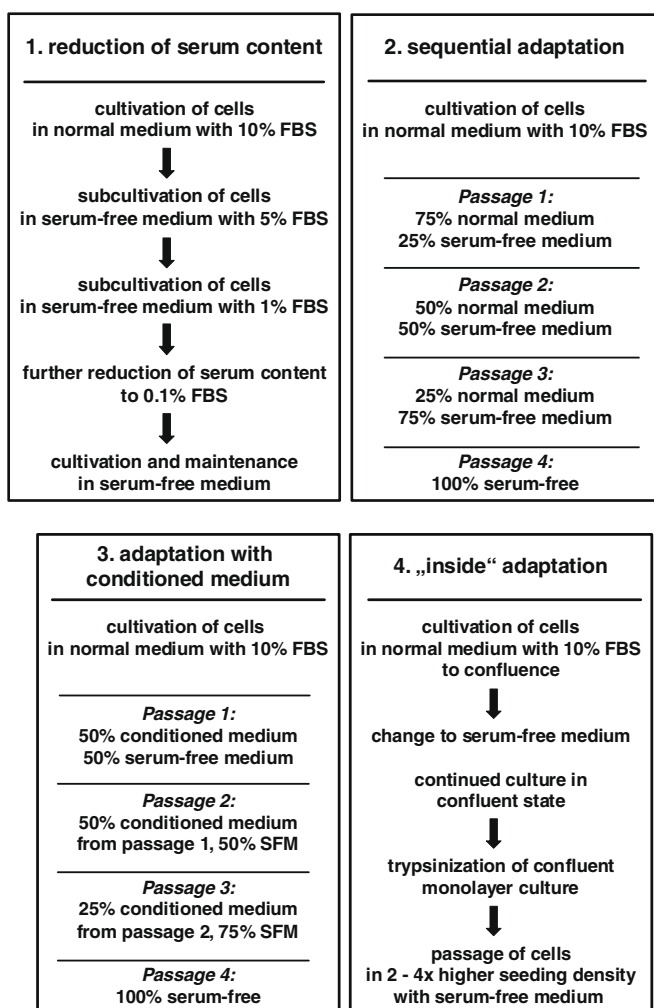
1. reduction of serum content

cultivation of cells in normal medium with 10% FBS

subcultivation of cells in serum-free medium with 5% FBS

subcultivation of cells in serum-free medium with 1% FBS

further reduction of serum content to 0.1% FBS

cultivation and maintenance in serum-free medium

2. sequential adaptation

cultivation of cells in normal medium with 10% FBS

*Passage 1:*
75% normal medium
25% serum-free medium

*Passage 2:*
50% normal medium
50% serum-free medium

*Passage 3:*
25% normal medium
75% serum-free medium

*Passage 4:*
100% serum-free

3. adaptation with conditioned medium

cultivation of cells in normal medium with 10% FBS

*Passage 1:*
50% conditioned medium
50% serum-free medium

*Passage 2:*
50% conditioned medium from passage 1, 50% SFM

*Passage 3:*
25% conditioned medium from passage 2, 75% SFM

*Passage 4:*
100% serum-free

4. „inside" adaptation

cultivation of cells in normal medium with 10% FBS to confluence

change to serum-free medium

continued culture in confluent state

trypsinization of confluent monolayer culture

passage of cells in 2 - 4x higher seeding density with serum-free medium